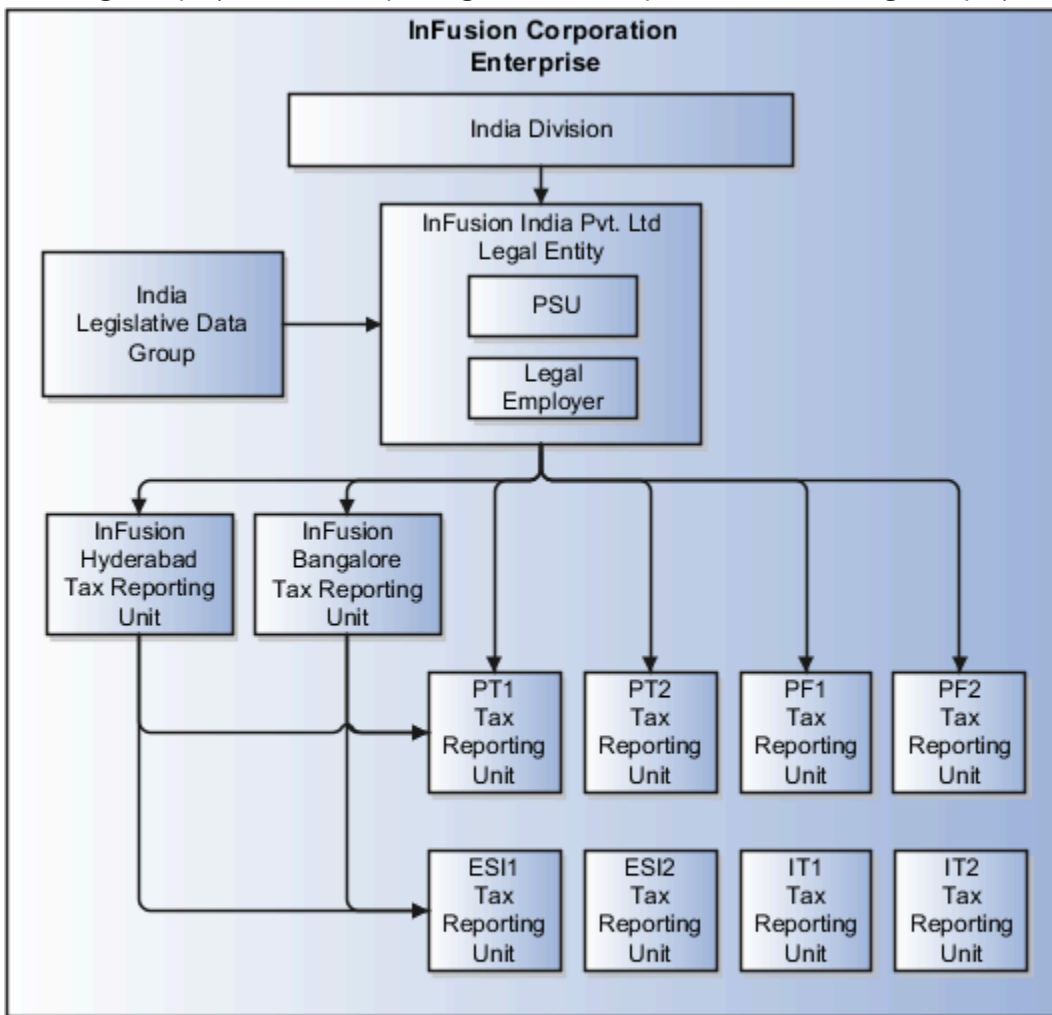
InFusion Corporation
Enterprise

India Division

InFusion India Pvt. Ltd
Legal Entity

PSU

Legal
Employer

India
Legislative Data
Group

InFusion
Hyderabad
Tax Reporting
Unit

InFusion
Bangalore
Tax Reporting
Unit

PT1
Tax
Reporting
Unit

PT2
Tax
Reporting
Unit

PF1
Tax
Reporting
Unit

PF2
Tax
Reporting
Unit

ESI1
Tax
Reporting
Unit

ESI2
Tax
Reporting
Unit

IT1
Tax
Reporting
Unit

IT2
Tax
Reporting
Unit